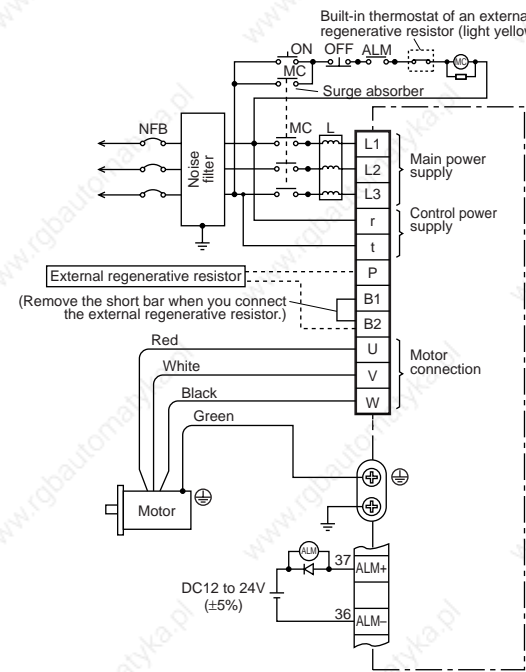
Built-in thermostat of an externa regenerative resistor (light yellow

ON OFF ALM
MC
MC
Surge absorber

NFB
Noise filter
MC L
L1
L2
L3
Main power supply
r
t
Control power supply

External regenerative resistor
P
(Remove the short bar when you connect the external regenerative resistor.)
B1
B2

Red
White
Black
Green
U
V
W
Motor connection

Motor

ALM
37
ALM+
DC12 to 24V
(±5%)
36
ALM–

www.rgbautomatyka.pl